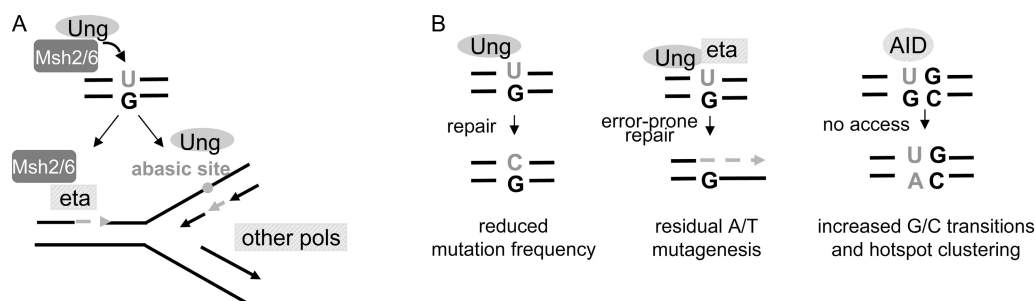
A

Ung

Msh2/6

U
G

Msh2/6

Ung

abasic site

eta

other pols

B

Ung

U
G

repair

C
G

reduced mutation frequency

Ung eta

U
G

error-prone repair

G

residual A/T mutagenesis

AID

U G
G C

no access

U G
A C

increased G/C transitions and hotspot clustering